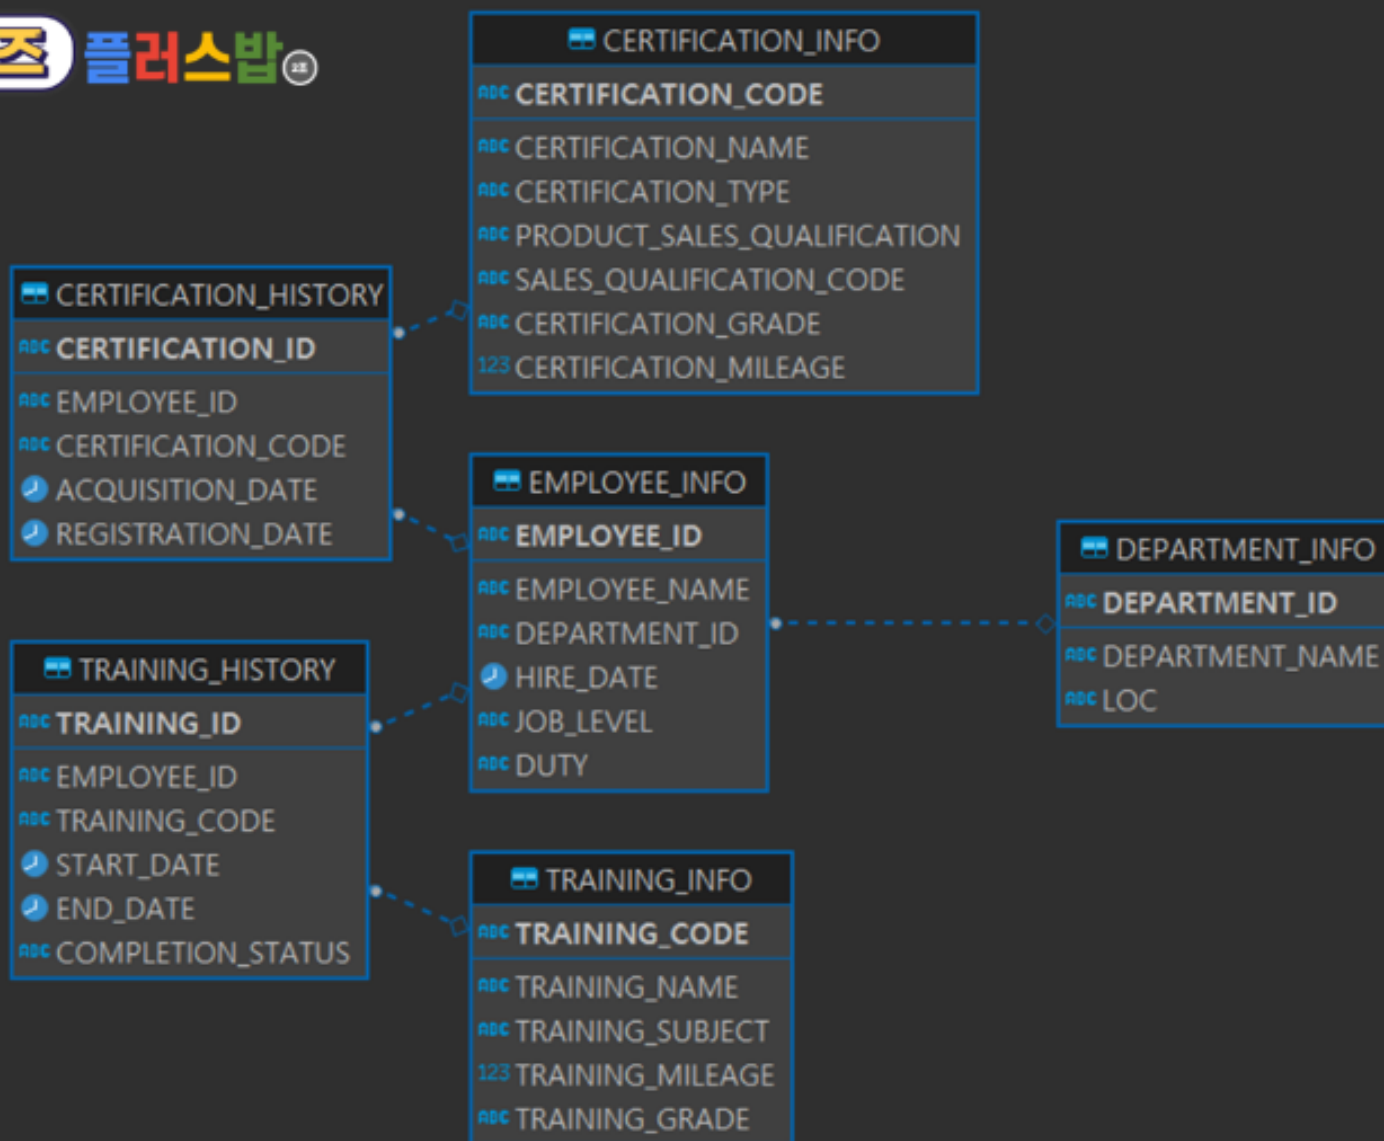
즈 플러스밥

CERTIFICATION_INFO
CERTIFICATION_CODE
CERTIFICATION_NAME
CERTIFICATION_TYPE
PRODUCT_SALES_QUALIFICATION
SALES_QUALIFICATION_CODE
CERTIFICATION_GRADE
123 CERTIFICATION_MILEAGE

CERTIFICATION_HISTORY
CERTIFICATION_ID
EMPLOYEE_ID
CERTIFICATION_CODE
ACQUISITION_DATE
REGISTRATION_DATE

EMPLOYEE_INFO
EMPLOYEE_ID
EMPLOYEE_NAME
DEPARTMENT_ID
HIRE_DATE
JOB_LEVEL
DUTY

DEPARTMENT_INFO
DEPARTMENT_ID
DEPARTMENT_NAME
LOC

TRAINING_HISTORY
TRAINING_ID
EMPLOYEE_ID
TRAINING_CODE
START_DATE
END_DATE
COMPLETION_STATUS

TRAINING_INFO
TRAINING_CODE
TRAINING_NAME
TRAINING_SUBJECT
123 TRAINING_MILEAGE
TRAINING_GRADE